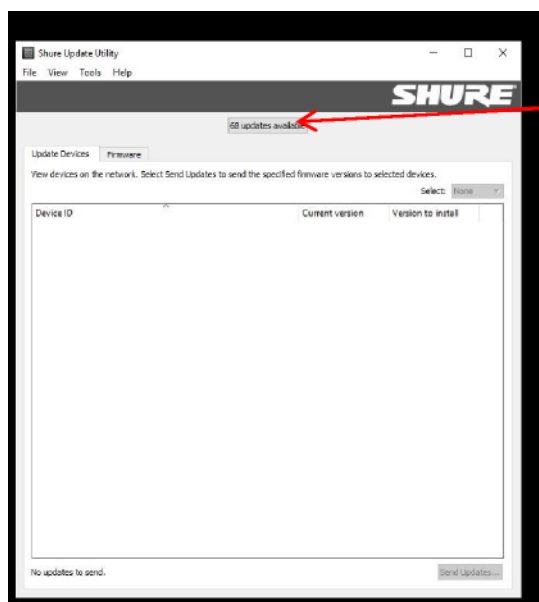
Shure Update Utility

File View Tools Help

SHURE

68 updates available

Update Devices Firmware

View devices on the network. Select Send Updates to send the specified firmware versions to selected devices.

Select: None

| Device ID | Current version | Version to install |
|---|---|---|

No updates to send.

Send Updates...